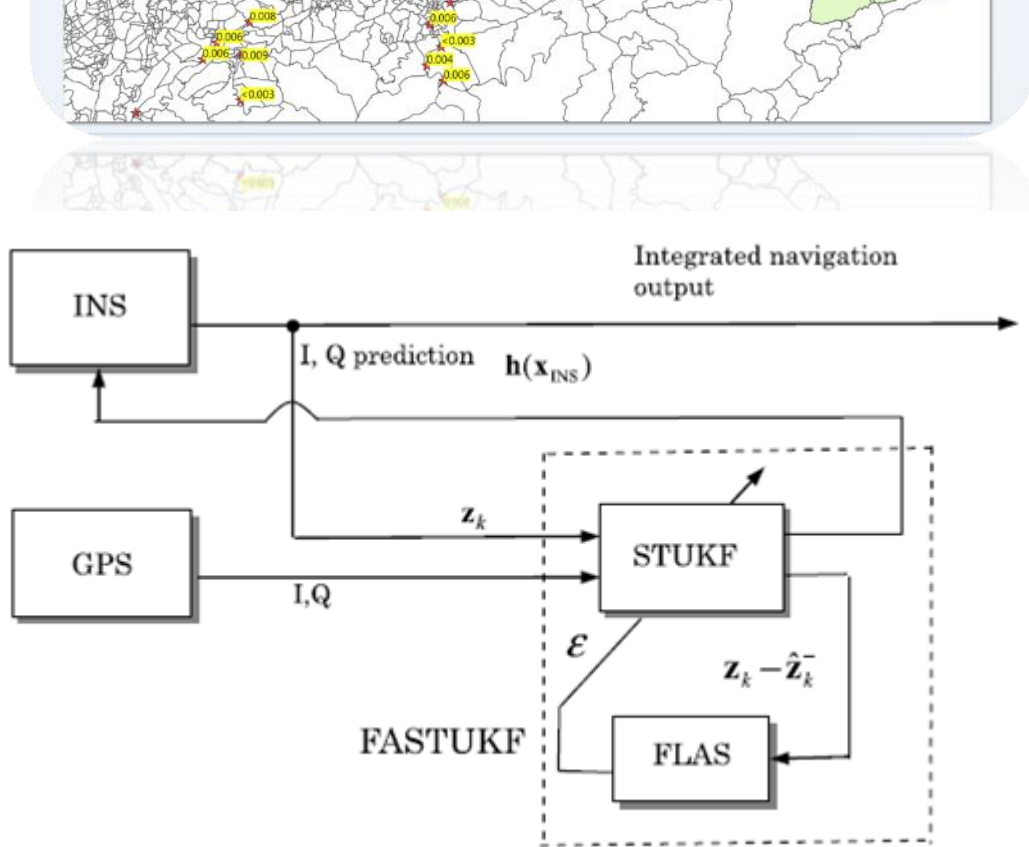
0.008
0.006
0.006
0.009
<0.003
0.006
<0.003
0.004
0.006

Integrated navigation output

INS

I, Q prediction $\mathbf{h}(\mathbf{x}_{INS})$

$\mathbf{z}_k$

GPS

I,Q

STUKF

$\varepsilon$

$\mathbf{z}_k - \hat{\mathbf{z}}_k^-$

FASTUKF

FLAS